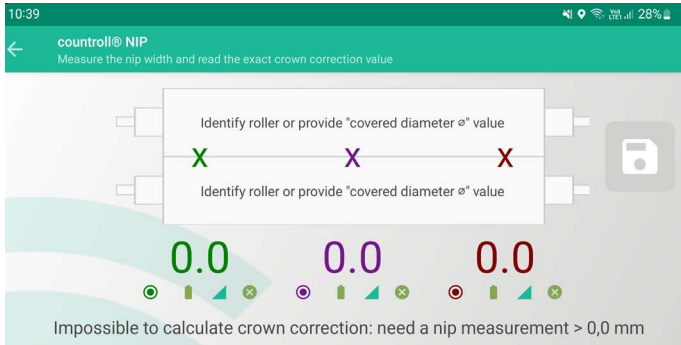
10:39

28%

countroll® NIP
Measure the nip width and read the exact crown correction value

Identify roller or provide "covered diameter ⌀" value

X X X

Identify roller or provide "covered diameter ⌀" value

0.0 0.0 0.0

Impossible to calculate crown correction: need a nip measurement > 0,0 mm